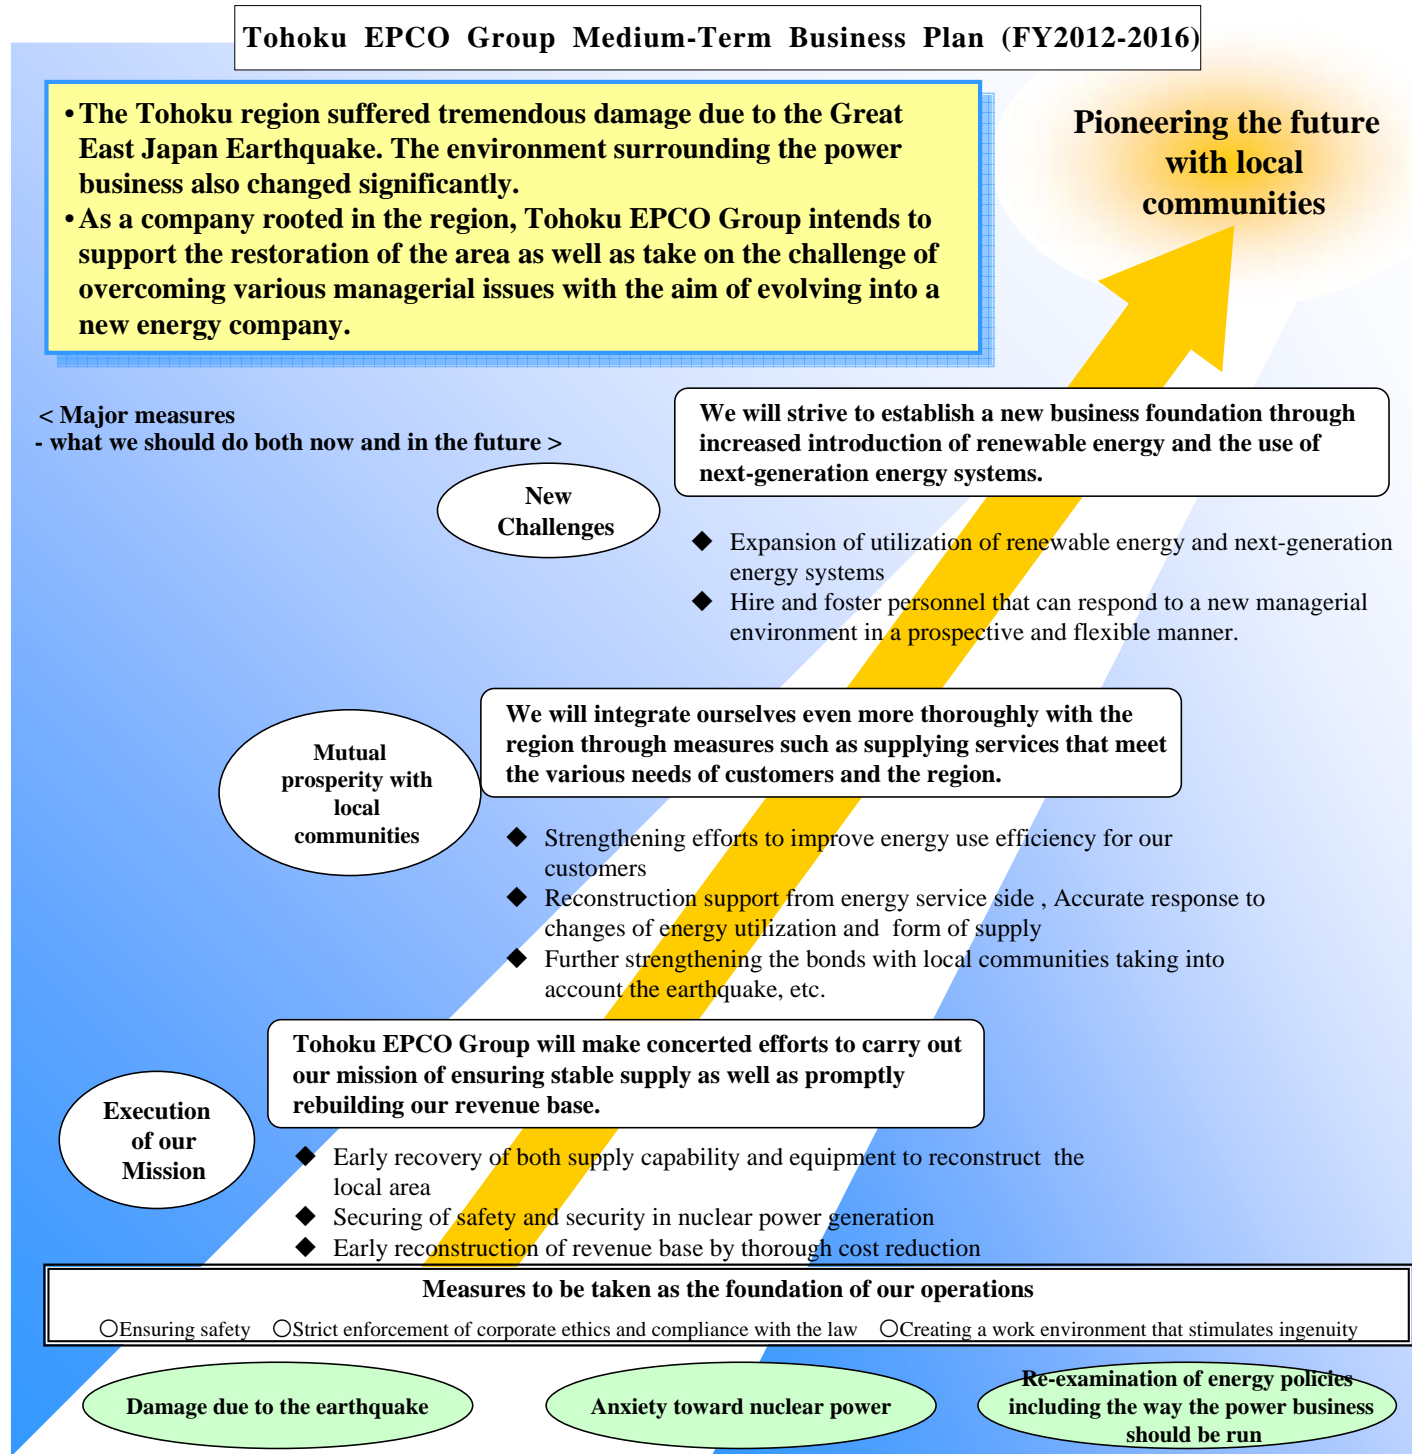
Tohoku EPCO Group Medium-Term Business Plan (FY2012-2016)

•The Tohoku region suffered tremendous damage due to the Great East Japan Earthquake. The environment surrounding the power business also changed significantly.
•As a company rooted in the region, Tohoku EPCO Group intends to support the restoration of the area as well as take on the challenge of overcoming various managerial issues with the aim of evolving into a new energy company.

Pioneering the future with local communities

< Major measures
- what we should do both now and in the future >

New Challenges

We will strive to establish a new business foundation through increased introduction of renewable energy and the use of next-generation energy systems.

◆ Expansion of utilization of renewable energy and next-generation energy systems
◆ Hire and foster personnel that can respond to a new managerial environment in a prospective and flexible manner.

Mutual prosperity with local communities

We will integrate ourselves even more thoroughly with the region through measures such as supplying services that meet the various needs of customers and the region.

◆ Strengthening efforts to improve energy use efficiency for our customers
◆ Reconstruction support from energy service side , Accurate response to changes of energy utilization and form of supply
◆ Further strengthening the bonds with local communities taking into account the earthquake, etc.

Execution of our Mission

Tohoku EPCO Group will make concerted efforts to carry out our mission of ensuring stable supply as well as promptly rebuilding our revenue base.

◆ Early recovery of both supply capability and equipment to reconstruct the local area
◆ Securing of safety and security in nuclear power generation
◆ Early reconstruction of revenue base by thorough cost reduction

Measures to be taken as the foundation of our operations
○Ensuring safety ○Strict enforcement of corporate ethics and compliance with the law ○Creating a work environment that stimulates ingenuity

Damage due to the earthquake

Anxiety toward nuclear power

Re-examination of energy policies including the way the power business should be run